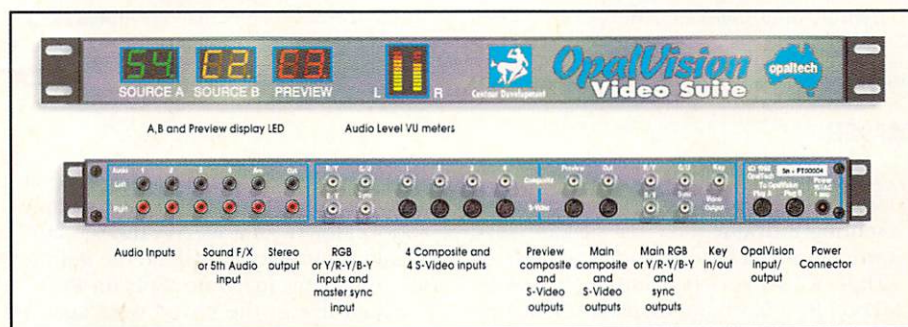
54 SOURCE A E2. SOURCE B E9. PREVIEW L R Centaur Development OpalVision Video Suite opaltech

A,B and Preview display LED

Audio Level VU meters

Audio Left Right 1 2 3 4 Aux Out R-Y G-Y 1 2 3 4 Composite S-Video Preview Out R-Y G-Y B-Y Sync Key Wipe Output To OpalVision Sn - PT00004

Audio Inputs

Sound F/X or 5th Audio input

Stereo output

RGB or Y/R-Y/B-Y inputs and master sync input

4 Composite and 4 S-Video inputs

Preview composite and S-Video outputs

Main composite and S-Video outputs

Main RGB or Y/R-Y/B-Y and sync outputs

Key in/out

OpalVision input/ output

Power Connector